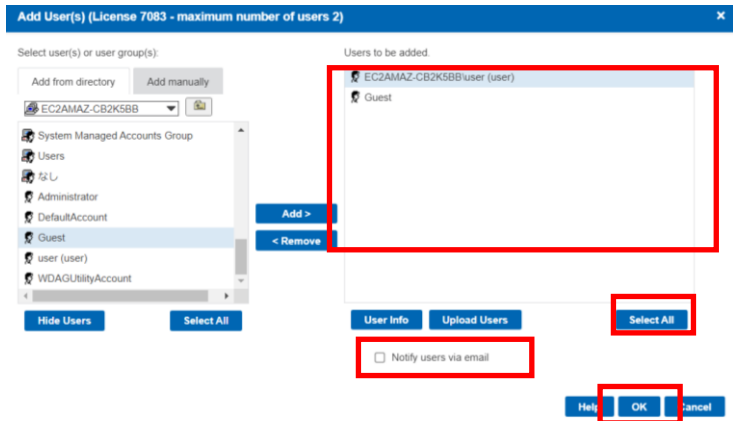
Add User(s) (License 7083 - maximum number of users 2)

×

Select user(s) or user group(s):

Add from directory

Add manually

EC2AMAZ-CB2K5BB

System Managed Accounts Group

Users

なし

Administrator

DefaultAccount

Guest

user (user)

WDAGUtilityAccount

Add >

< Remove

Users to be added:

EC2AMAZ-CB2K5BB\user (user)

Guest

Hide Users

Select All

User Info

Upload Users

Select All

Notify users via email

Help

OK

Cancel